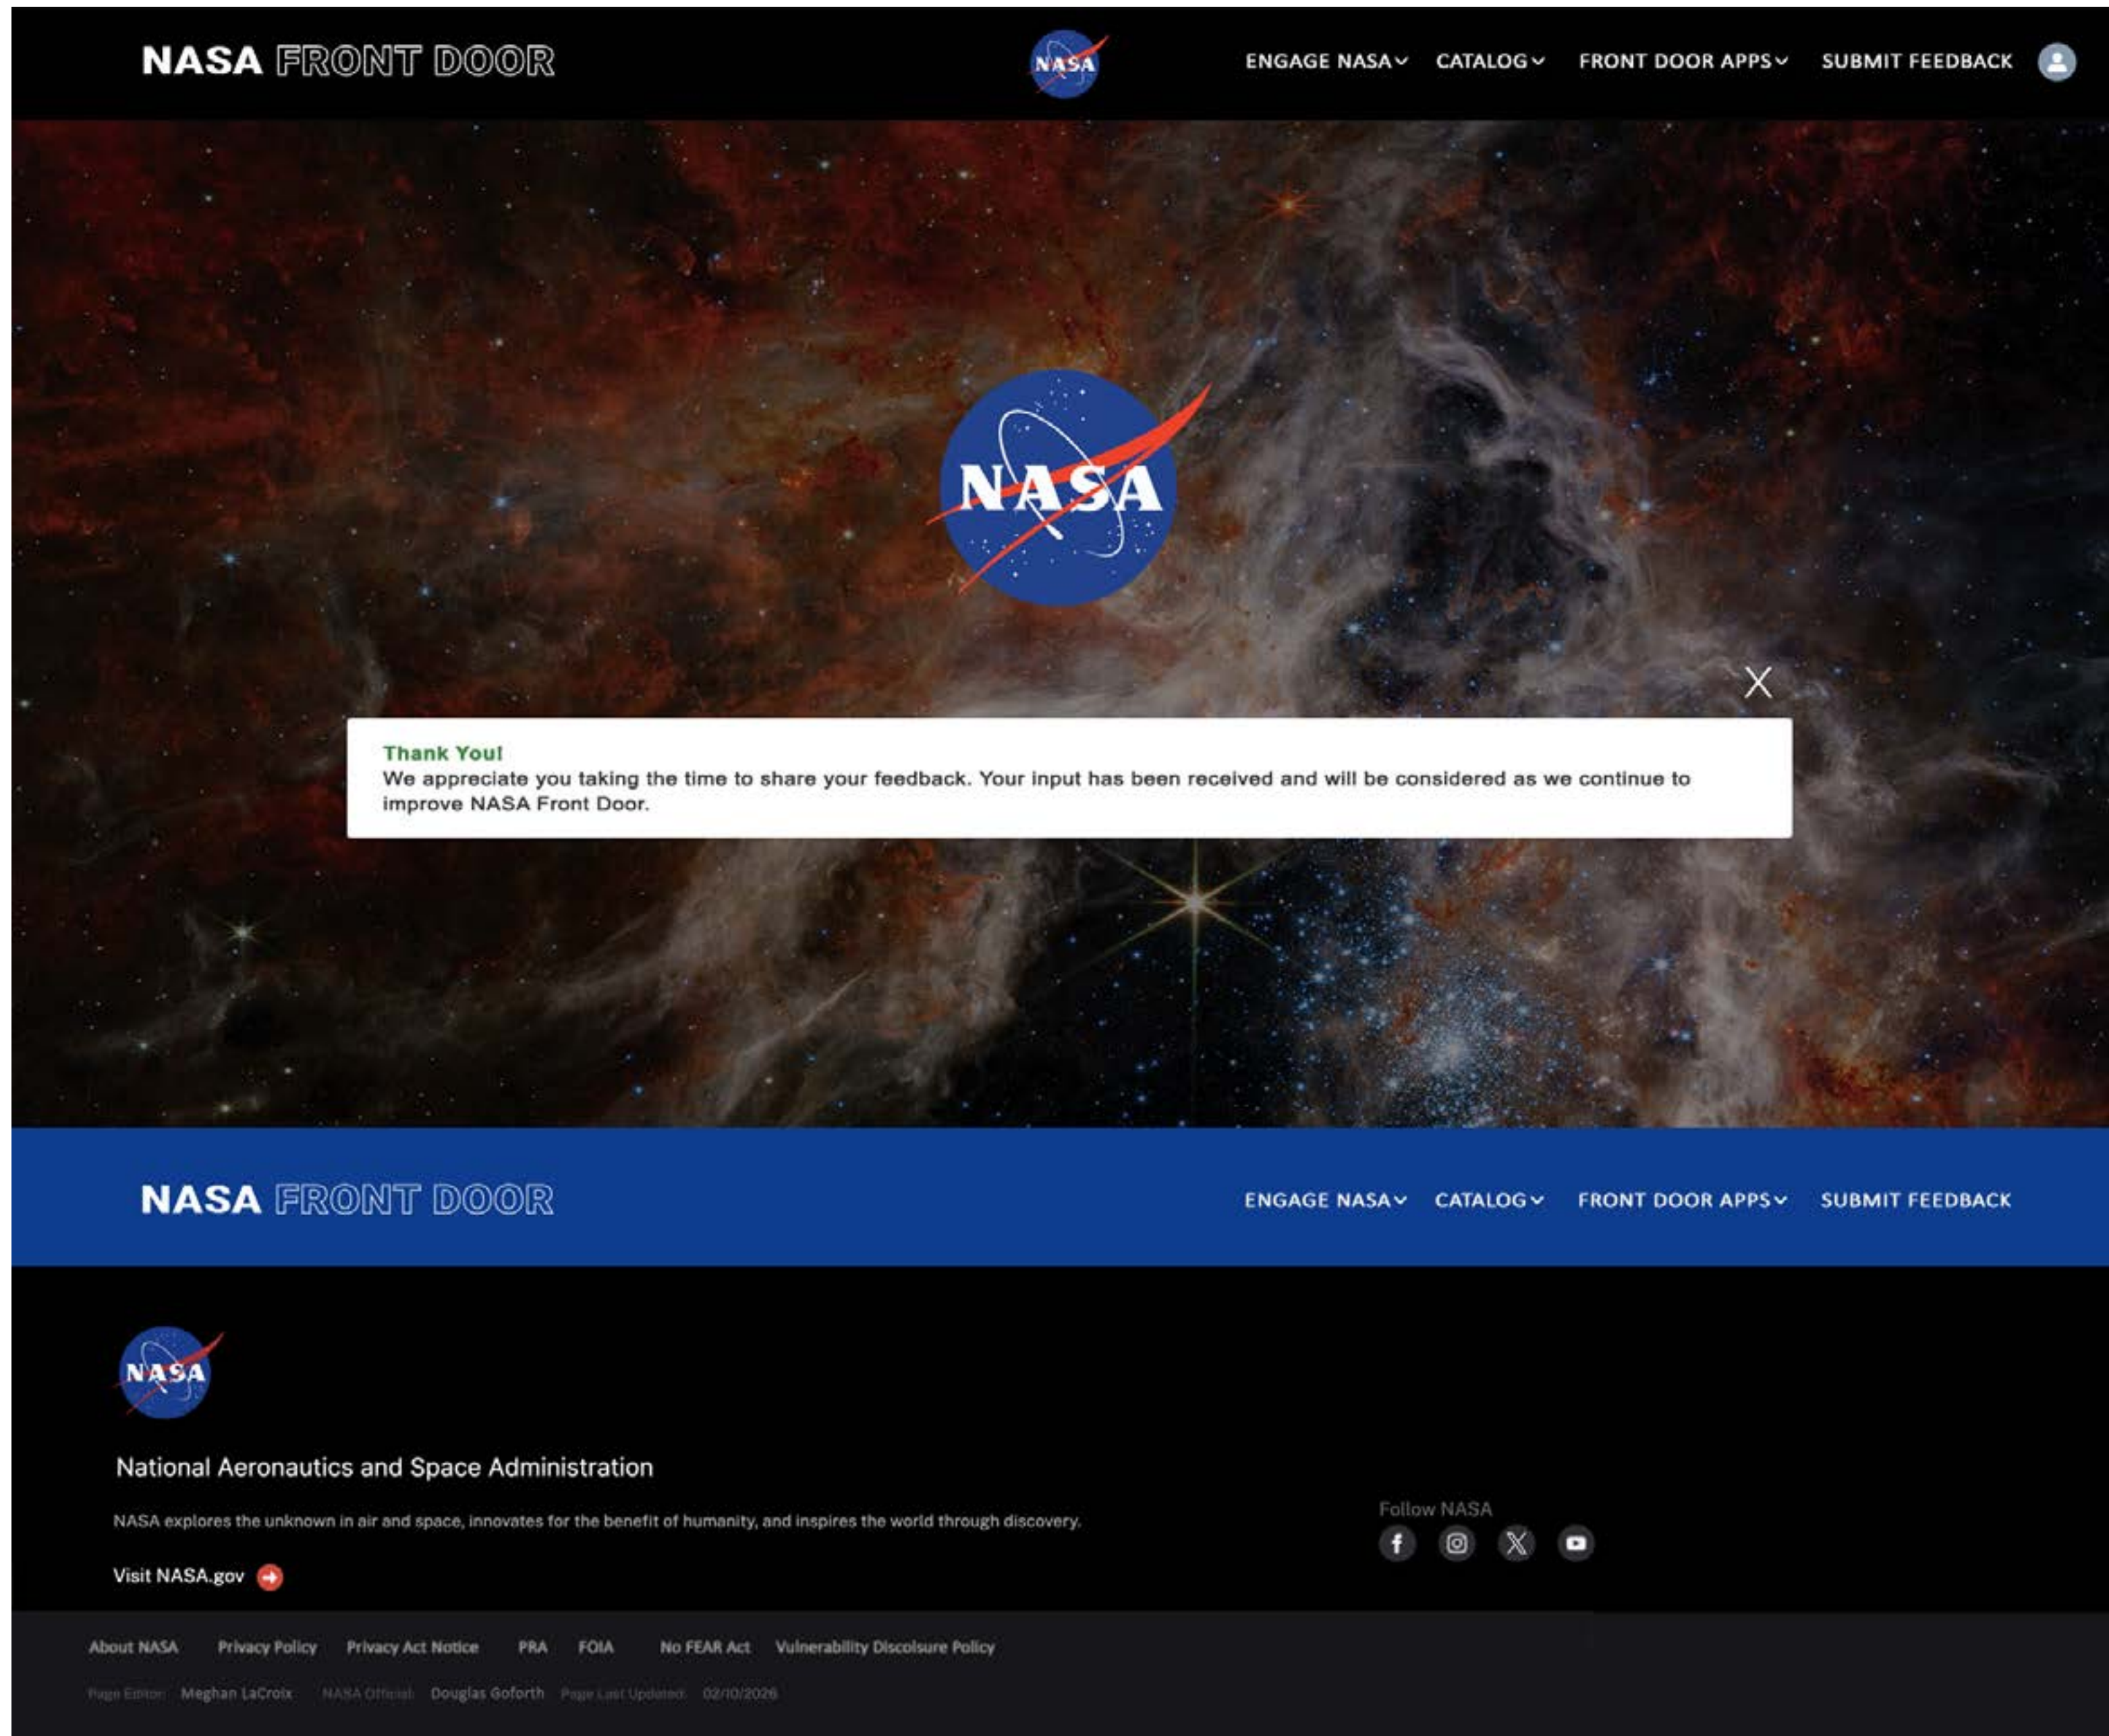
NASA FRONT DOOR

NASA

ENGAGE NASA CATALOG FRONT DOOR APPS SUBMIT FEEDBACK

NASA

Thank You!
We appreciate you taking the time to share your feedback. Your input has been received and will be considered as we continue to improve NASA Front Door.

NASA FRONT DOOR

ENGAGE NASA CATALOG FRONT DOOR APPS SUBMIT FEEDBACK

NASA

National Aeronautics and Space Administration

NASA explores the unknown in air and space, innovates for the benefit of humanity, and inspires the world through discovery.

Visit NASA.gov

Follow NASA

About NASA Privacy Policy Privacy Act Notice PRA FOIA No FEAR Act Vulnerability Discolsure Policy

Page Editor: Meghan LaCroix NASA Official: Douglas Goforth Page Last Updated: 02/10/2026